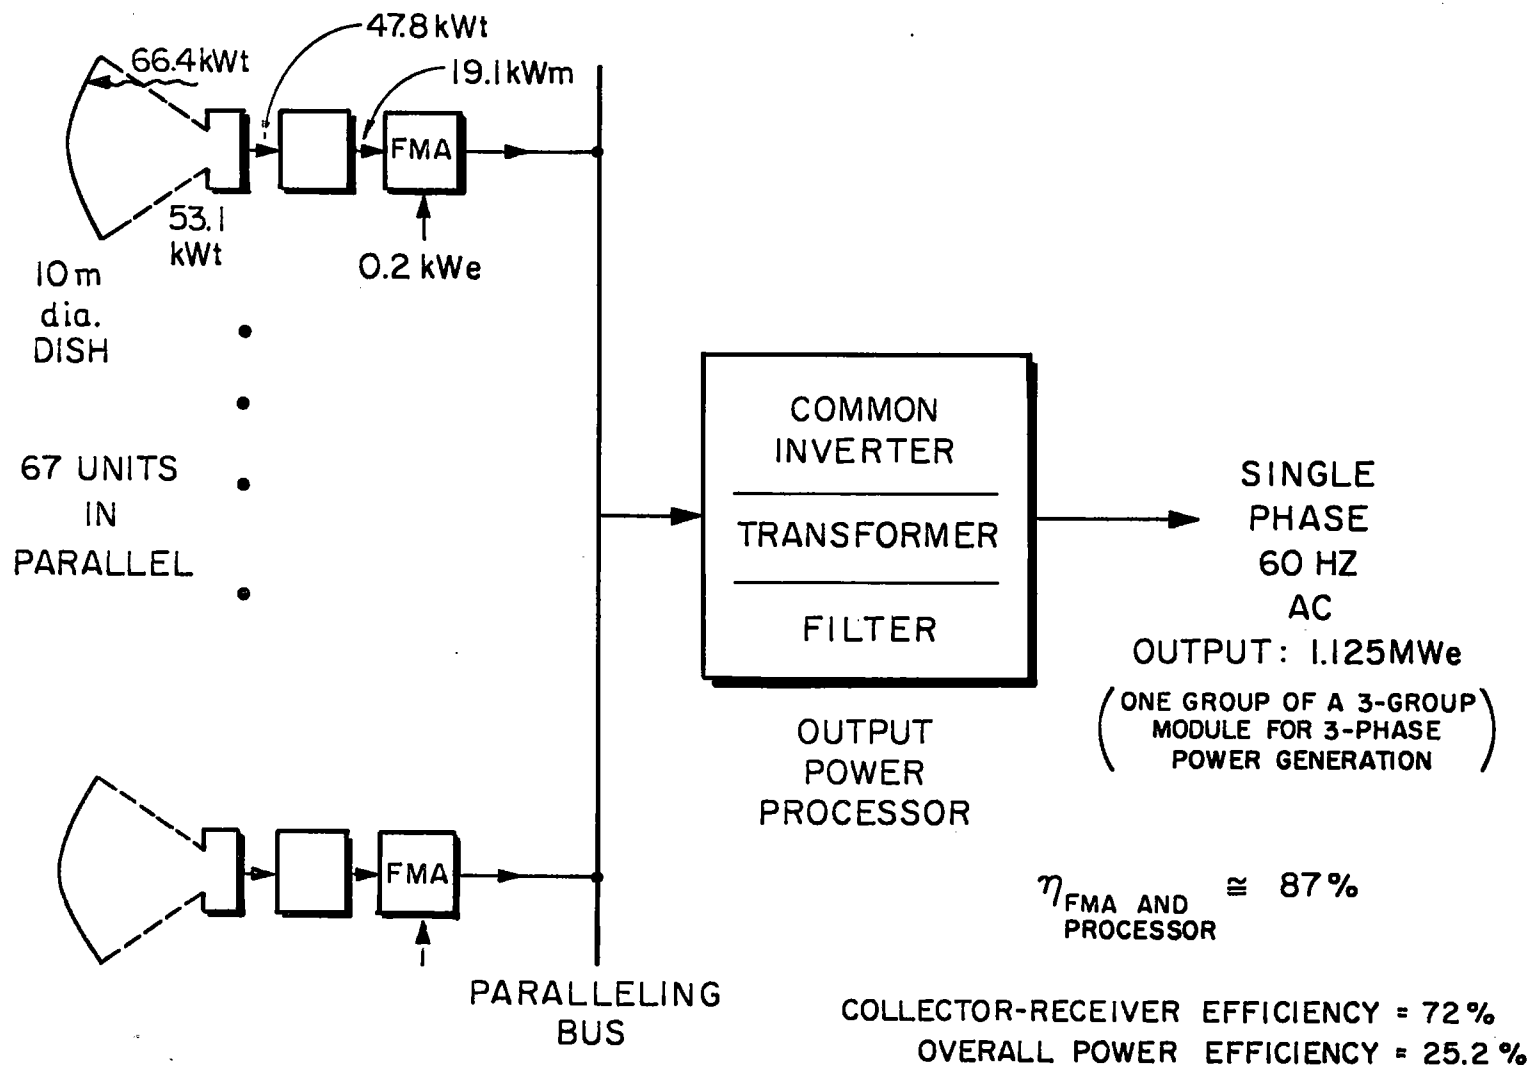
66.4 kWt

47.8 kWt

19.1 kWm

FMA

53.1 kWt

0.2 kWe

10 m dia. DISH

67 UNITS IN PARALLEL

COMMON INVERTER

TRANSFORMER

FILTER

OUTPUT POWER PROCESSOR

SINGLE PHASE 60 HZ AC OUTPUT: 1.125MWe

(ONE GROUP OF A 3-GROUP MODULE FOR 3-PHASE POWER GENERATION)

FMA

$\eta_{\text{FMA AND PROCESSOR}} \cong 87\%$

PARALLELING BUS

COLLECTOR-RECEIVER EFFICIENCY = 72%

OVERALL POWER EFFICIENCY = 25.2%